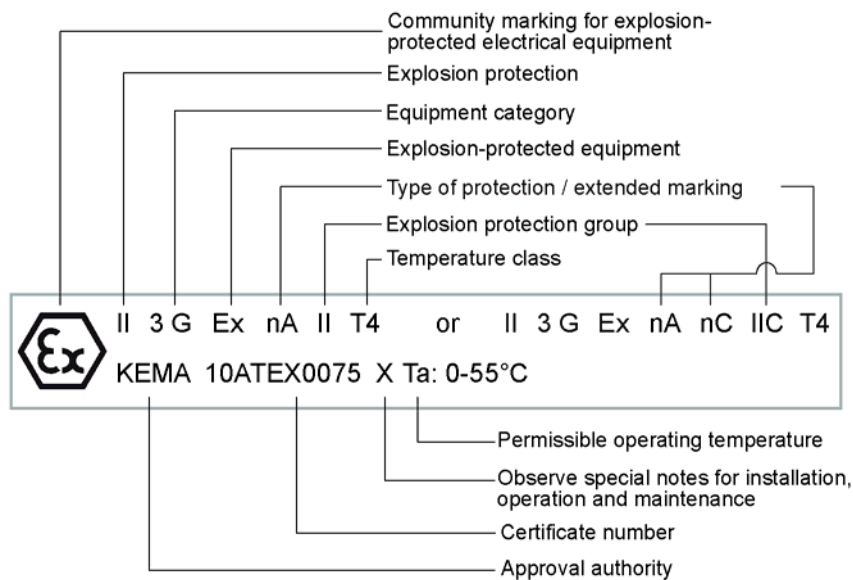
Community marking for explosion-protected electrical equipment

Explosion protection

Equipment category

Explosion-protected equipment

Type of protection / extended marking

Explosion protection group

Temperature class

Ex II 3 G Ex nA II T4 or II 3 G Ex nA nC IIC T4

KEMA 10ATEX0075 X Ta: 0-55°C

Permissible operating temperature

Observe special notes for installation, operation and maintenance

Certificate number

Approval authority